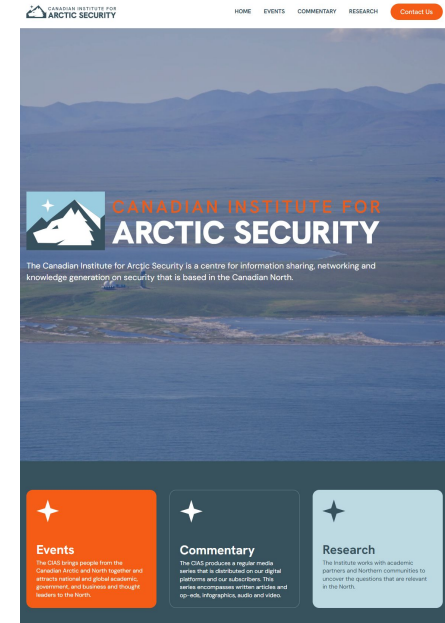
CANADIAN INSTITUTE FOR ARCTIC SECURITY

HOME EVENTS COMMENTARY RESEARCH Contact Us

CANADIAN INSTITUTE FOR ARCTIC SECURITY

The Canadian Institute for Arctic Security is a centre for information sharing, networking and knowledge generation on security that is based in the Canadian North.

Events
The CIAS brings people from the Canadian Arctic and North together and attracts national and global academic, government, and business and thought leaders to the North.

Commentary
The CIAS produces a regular media series that is distributed on our digital platforms and our subscribers. This series encompasses written articles and op- eds, infographics, audio and video.

Research
The Institute works with academic partners and Northern communities to uncover the questions that are relevant in the North.